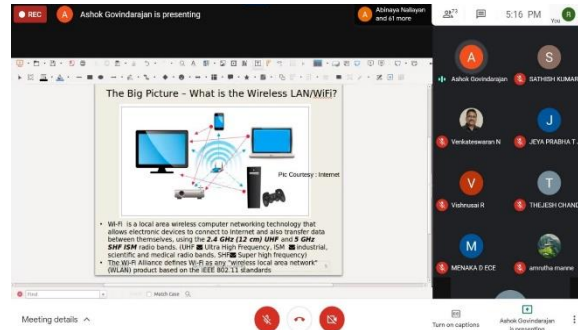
REC
A Ashok Govindarajan is presenting
A Abinaya Nallayan and 61 more
73
5:16 PM
You

The Big Picture - What is the Wireless LAN/WiFi?

Pic Courtesy : Internet

• Wi-Fi is a local area wireless computer networking technology that allows electronic devices to connect to internet and also transfer data between themselves, using the **2.4 GHz (12 cm) UHF** and **5 GHz SHF ISM** radio bands. (UHF ■ Ultra High Frequency, ISM ■ Industrial, scientific and medical radio bands, SHF■ Super high frequency)
• The Wi-Fi Alliance defines Wi-Fi as any "wireless local area network" (WLAN) product based on the IEEE 802.11 standards

Find
Match Case

A Ashok Govindarajan
S SATHISH KUMAR
Venkateswaran N
J JEYA PRABHA T
V Vishnusai R
T THEJESH CHAND
M MENAKA D ECE
amrutha manne

Meeting details ^
Turn on captions
Ashok Govindarajan is presenting